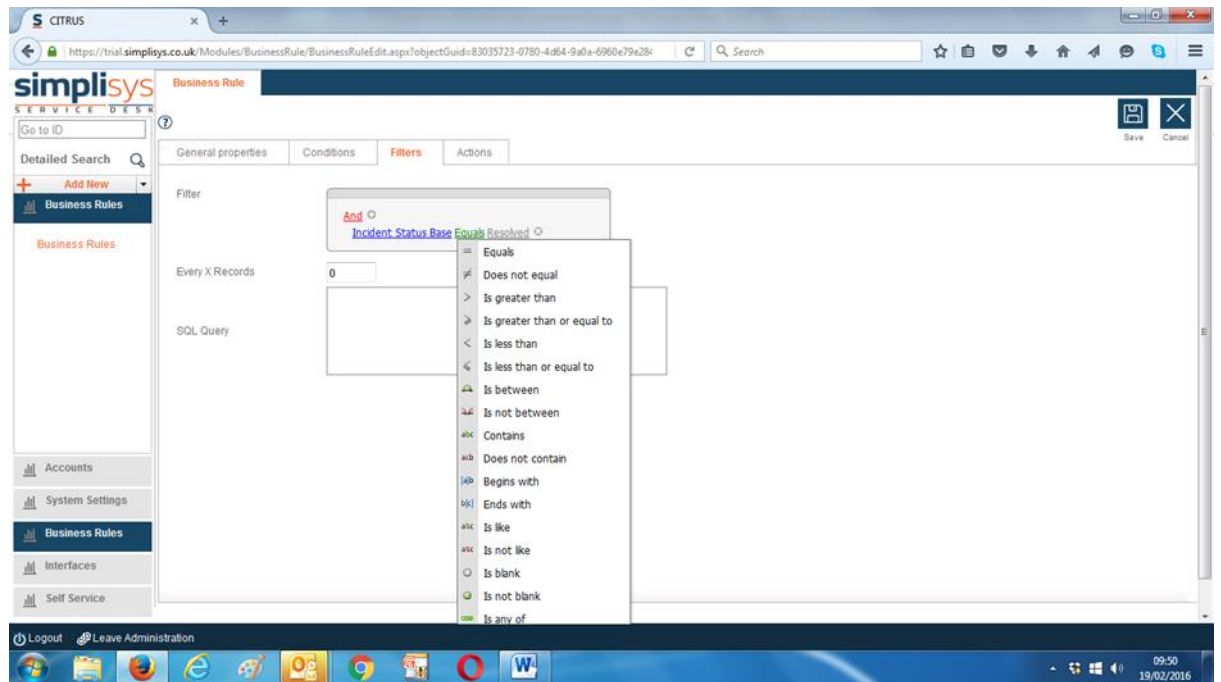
CITRUS

https://trial.simplisys.co.uk/Modules/BusinessRule/BusinessRuleEdit.aspx?objectGuid=83035723-0780-4d64-9a0a-6960e79e28

Search

simplisys SERVICE DESK

Business Rule

Go to ID

Detailed Search

Add New

Business Rules

Business Rules

Save Cancel

General properties Conditions Filters Actions

Filter

And

Incident Status Base Equals Resolved

Every X Records 0

SQL Query

= Equals
≠ Does not equal
> Is greater than
≥ Is greater than or equal to
< Is less than
≤ Is less than or equal to
Is between
Is not between
Contains
Does not contain
Begins with
Ends with
Is like
Is not like
Is blank
Is not blank
Is any of

Accounts

System Settings

Business Rules

Interfaces

Self Service

Logout Leave Administration

09:50
19/02/2016